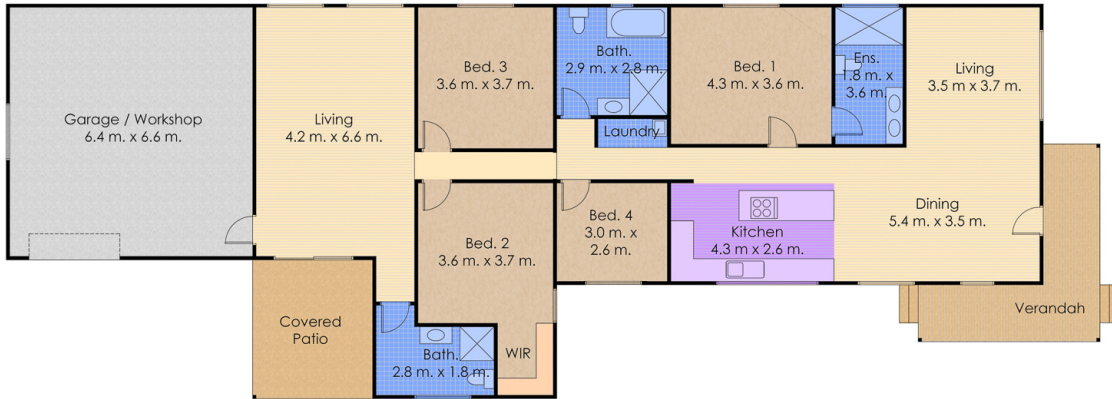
Garage / Workshop
6.4 m. x 6.6 m.

Living
4.2 m. x 6.6 m.

Bed. 3
3.6 m. x 3.7 m.

Bath.
2.9 m. x 2.8 m.

Laundry

Bed. 1
4.3 m. x 3.6 m.

Ens.
1.8 m. x
3.6 m.

Living
3.5 m x 3.7 m.

Dining
5.4 m. x 3.5 m.

Bed. 4
3.0 m. x
2.6 m.

Kitchen
4.3 m. x 2.6 m.

Bed. 2
3.6 m. x 3.7 m.

Covered
Patio

Bath.
2.8 m. x 1.8 m.

WIR

Verandah